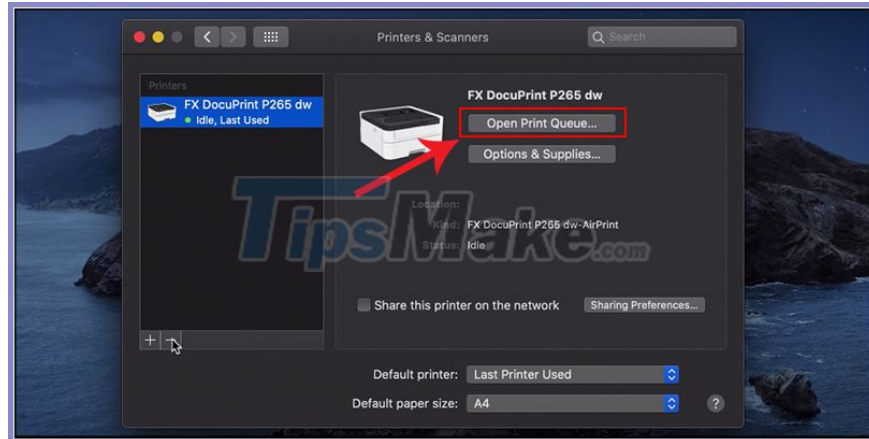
Printers & Scanners

Search

Printers

FX DocuPrint P265 dw
Idle, Last Used

FX DocuPrint P265 dw

Open Print Queue...

Options & Supplies...

Location:
Kind: FX DocuPrint P265 dw-AirPrint
Status: Idle

TipsMake.com

Share this printer on the network

Sharing Preferences...

+ −

Default printer: Last Printer Used

Default paper size: A4

?